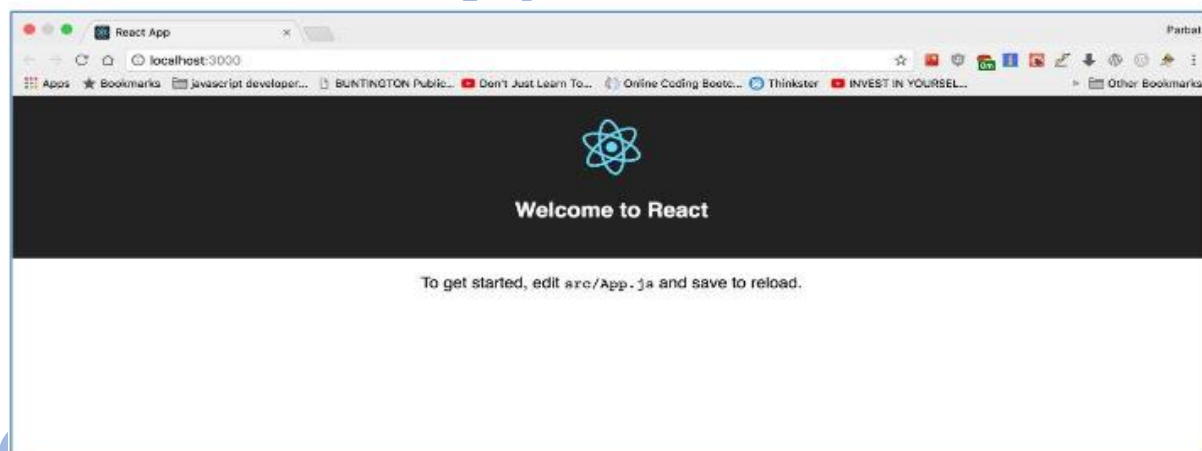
React App ×

Parbat

localhost:3000

Apps Bookmarks javascript developer... BUNTINGTON Public... Don't Just Learn To... Online Coding Boote... Thinkster INVEST IN YOURSEL...

Other Bookmarks

Welcome to React

To get started, edit src/App.js and save to reload.